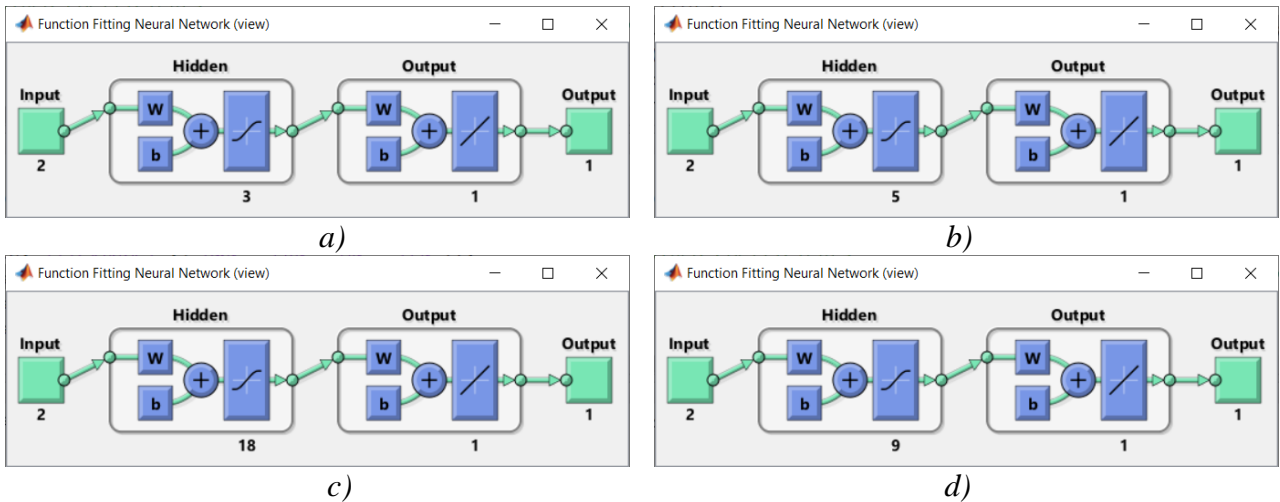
Function Fitting Neural Network (view)

Hidden

Output

Input

W

b

Output

2

3

1

1

a)

Function Fitting Neural Network (view)

Hidden

Output

Input

W

b

Output

2

5

1

1

b)

Function Fitting Neural Network (view)

Hidden

Output

Input

W

b

Output

2

18

1

1

c)

Function Fitting Neural Network (view)

Hidden

Output

Input

W

b

Output

2

9

1

1

d)